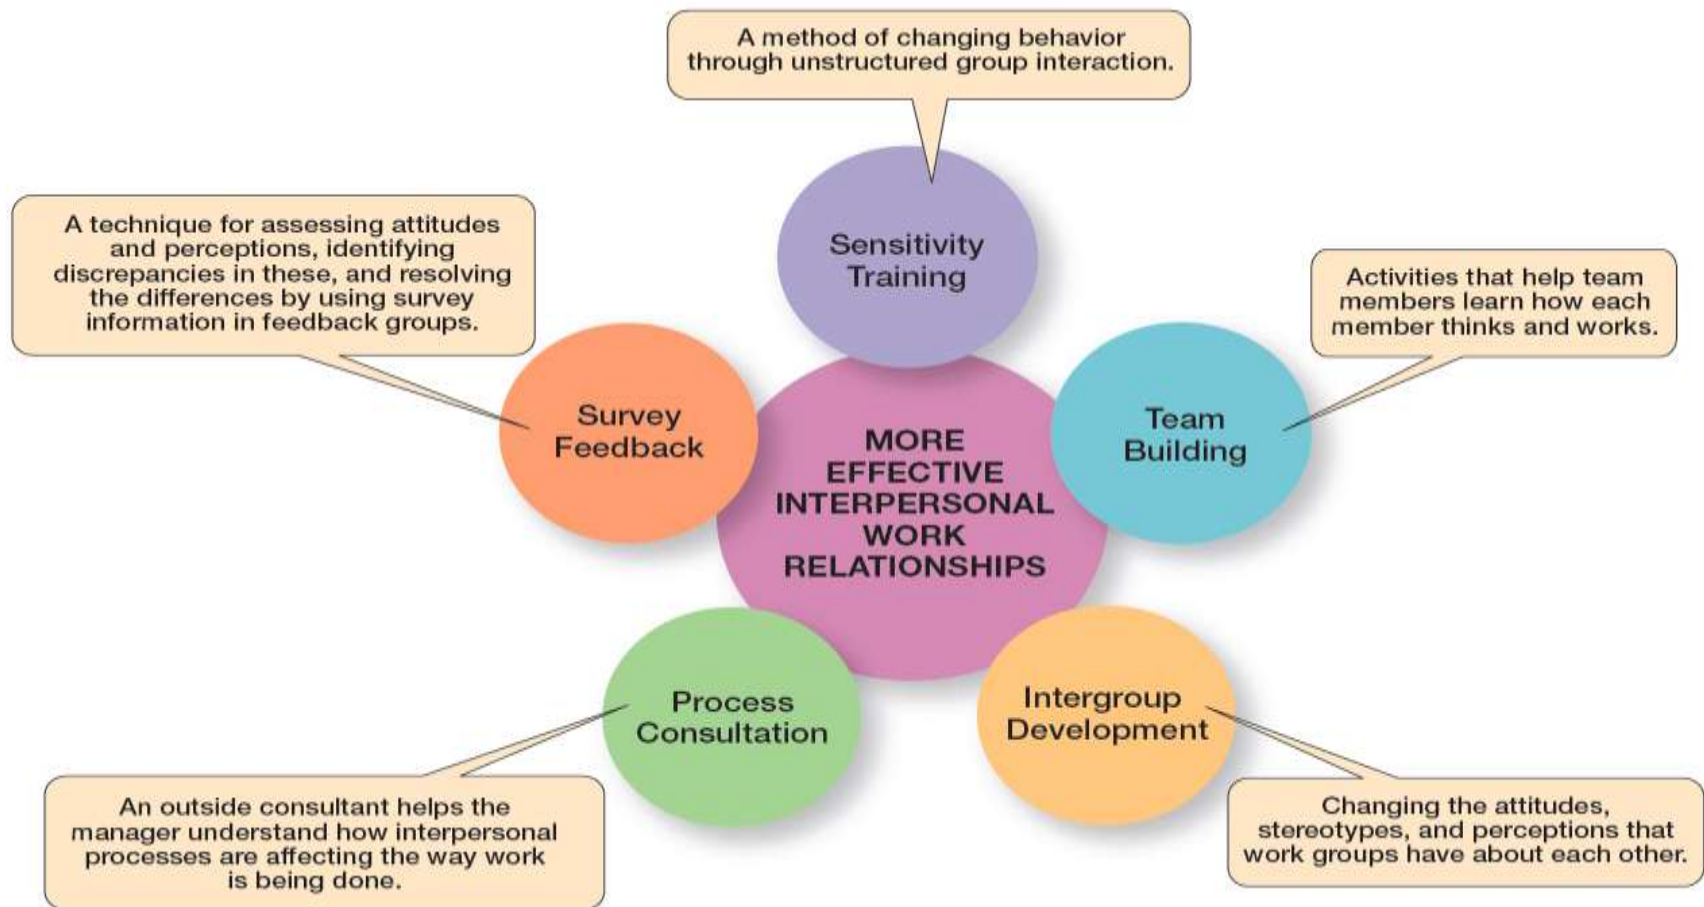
A method of changing behavior through unstructured group interaction.

Sensitivity Training

A technique for assessing attitudes and perceptions, identifying discrepancies in these, and resolving the differences by using survey information in feedback groups.

Survey Feedback

MORE EFFECTIVE INTERPERSONAL WORK RELATIONSHIPS

Activities that help team members learn how each member thinks and works.

Team Building

Process Consultation

Intergroup Development

An outside consultant helps the manager understand how interpersonal processes are affecting the way work is being done.

Changing the attitudes, stereotypes, and perceptions that work groups have about each other.